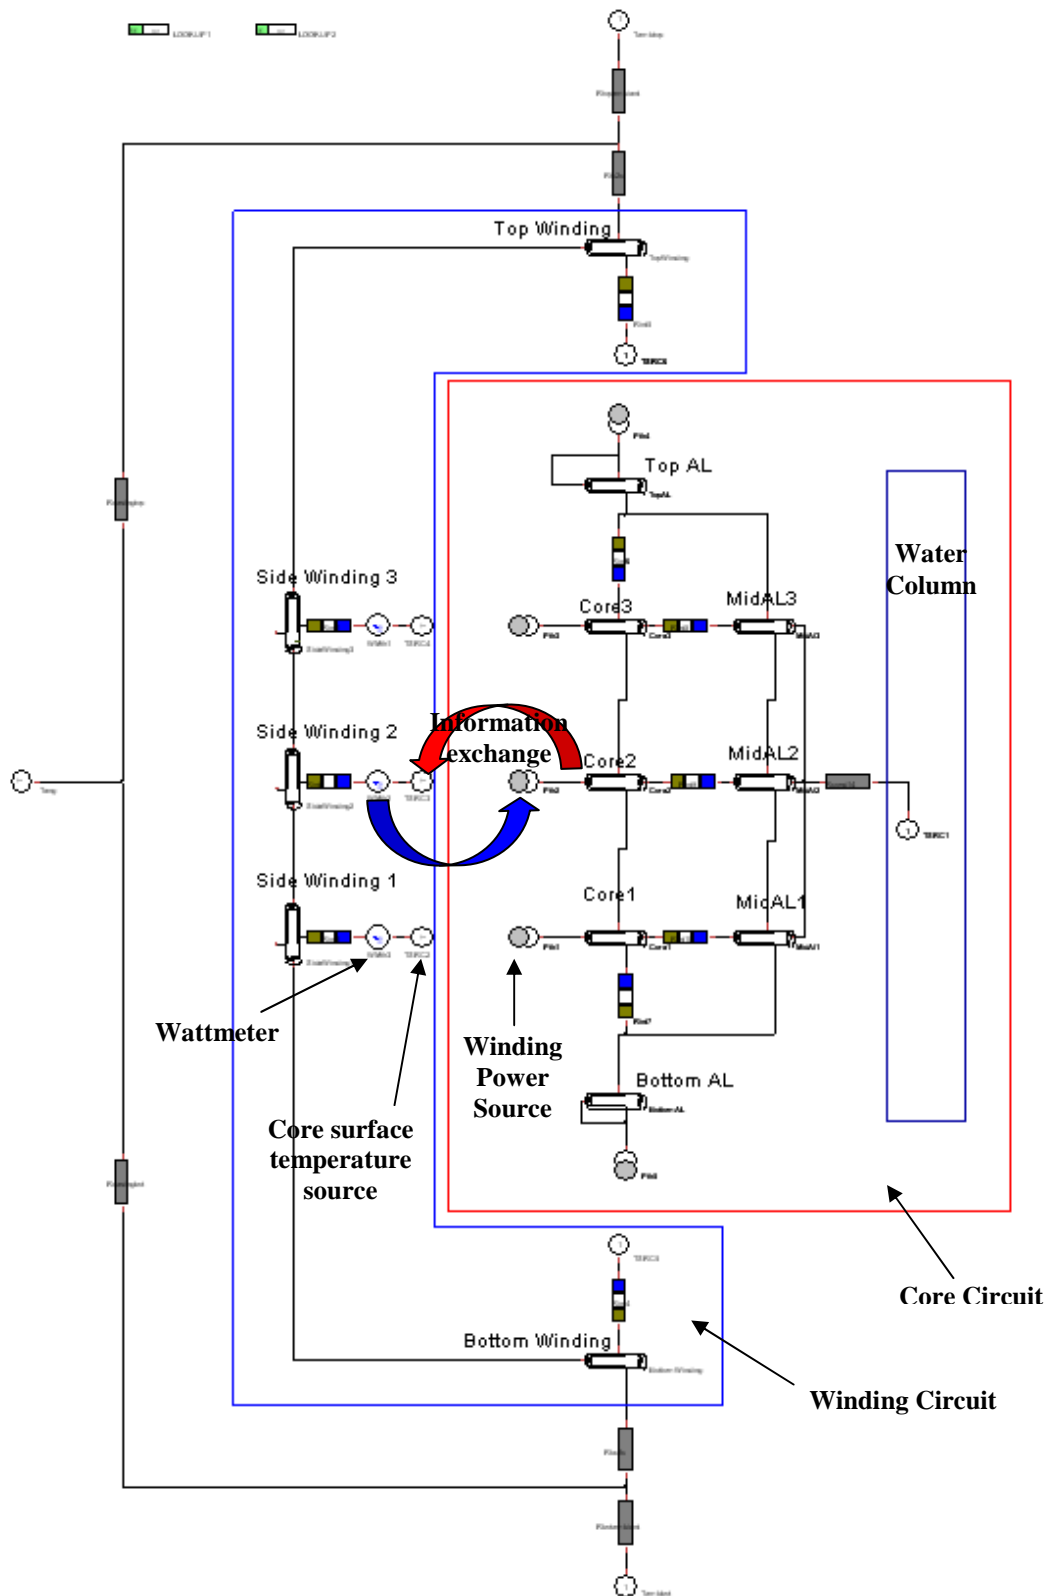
LOOKUP1 LOOKUP2

Top Winding

Top AL

Water Column

Side Winding 3

Core3

MidAL3

Side Winding 2

Information exchange

Core2

MidAL2

Side Winding 1

Core1

MidAL1

Wattmeter

Winding Power Source

Bottom AL

Core surface temperature source

Core Circuit

Bottom Winding

Winding Circuit